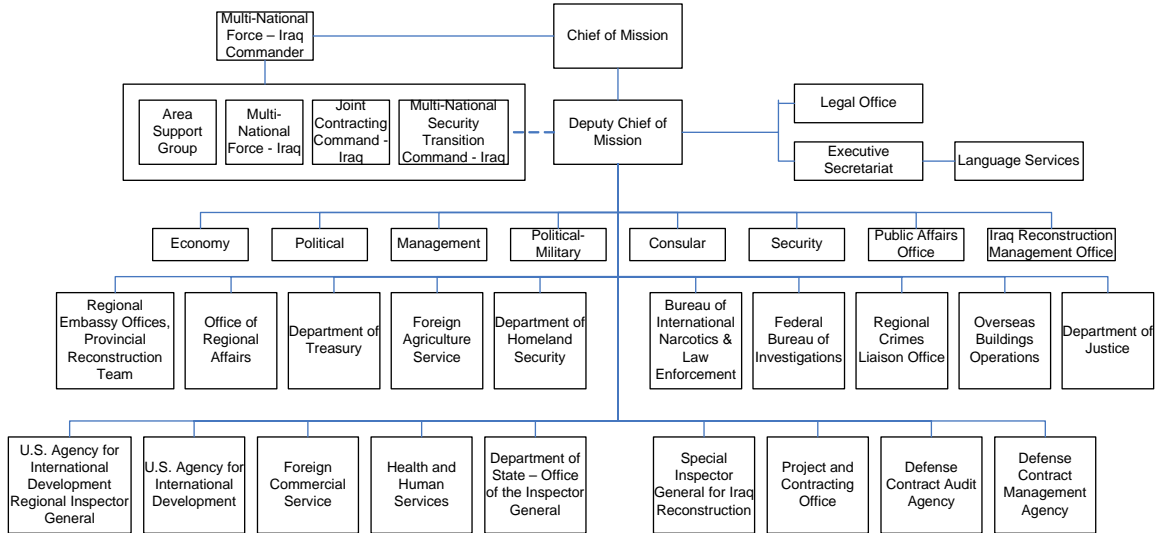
Multi-National Force – Iraq Commander

Chief of Mission

Area Support Group

Multi-National Force - Iraq

Joint Contracting Command - Iraq

Multi-National Security Transition Command - Iraq

Deputy Chief of Mission

Legal Office

Executive Secretariat

Language Services

Economy

Political

Management

Political-Military

Consular

Security

Public Affairs Office

Iraq Reconstruction Management Office

Regional Embassy Offices, Provincial Reconstruction Team

Office of Regional Affairs

Department of Treasury

Foreign Agriculture Service

Department of Homeland Security

Bureau of International Narcotics & Law Enforcement

Federal Bureau of Investigations

Regional Crimes Liaison Office

Overseas Buildings Operations

Department of Justice

U.S. Agency for International Development Regional Inspector General

U.S. Agency for International Development

Foreign Commercial Service

Health and Human Services

Department of State – Office of the Inspector General

Special Inspector General for Iraq Reconstruction

Project and Contracting Office

Defense Contract Audit Agency

Defense Contract Management Agency